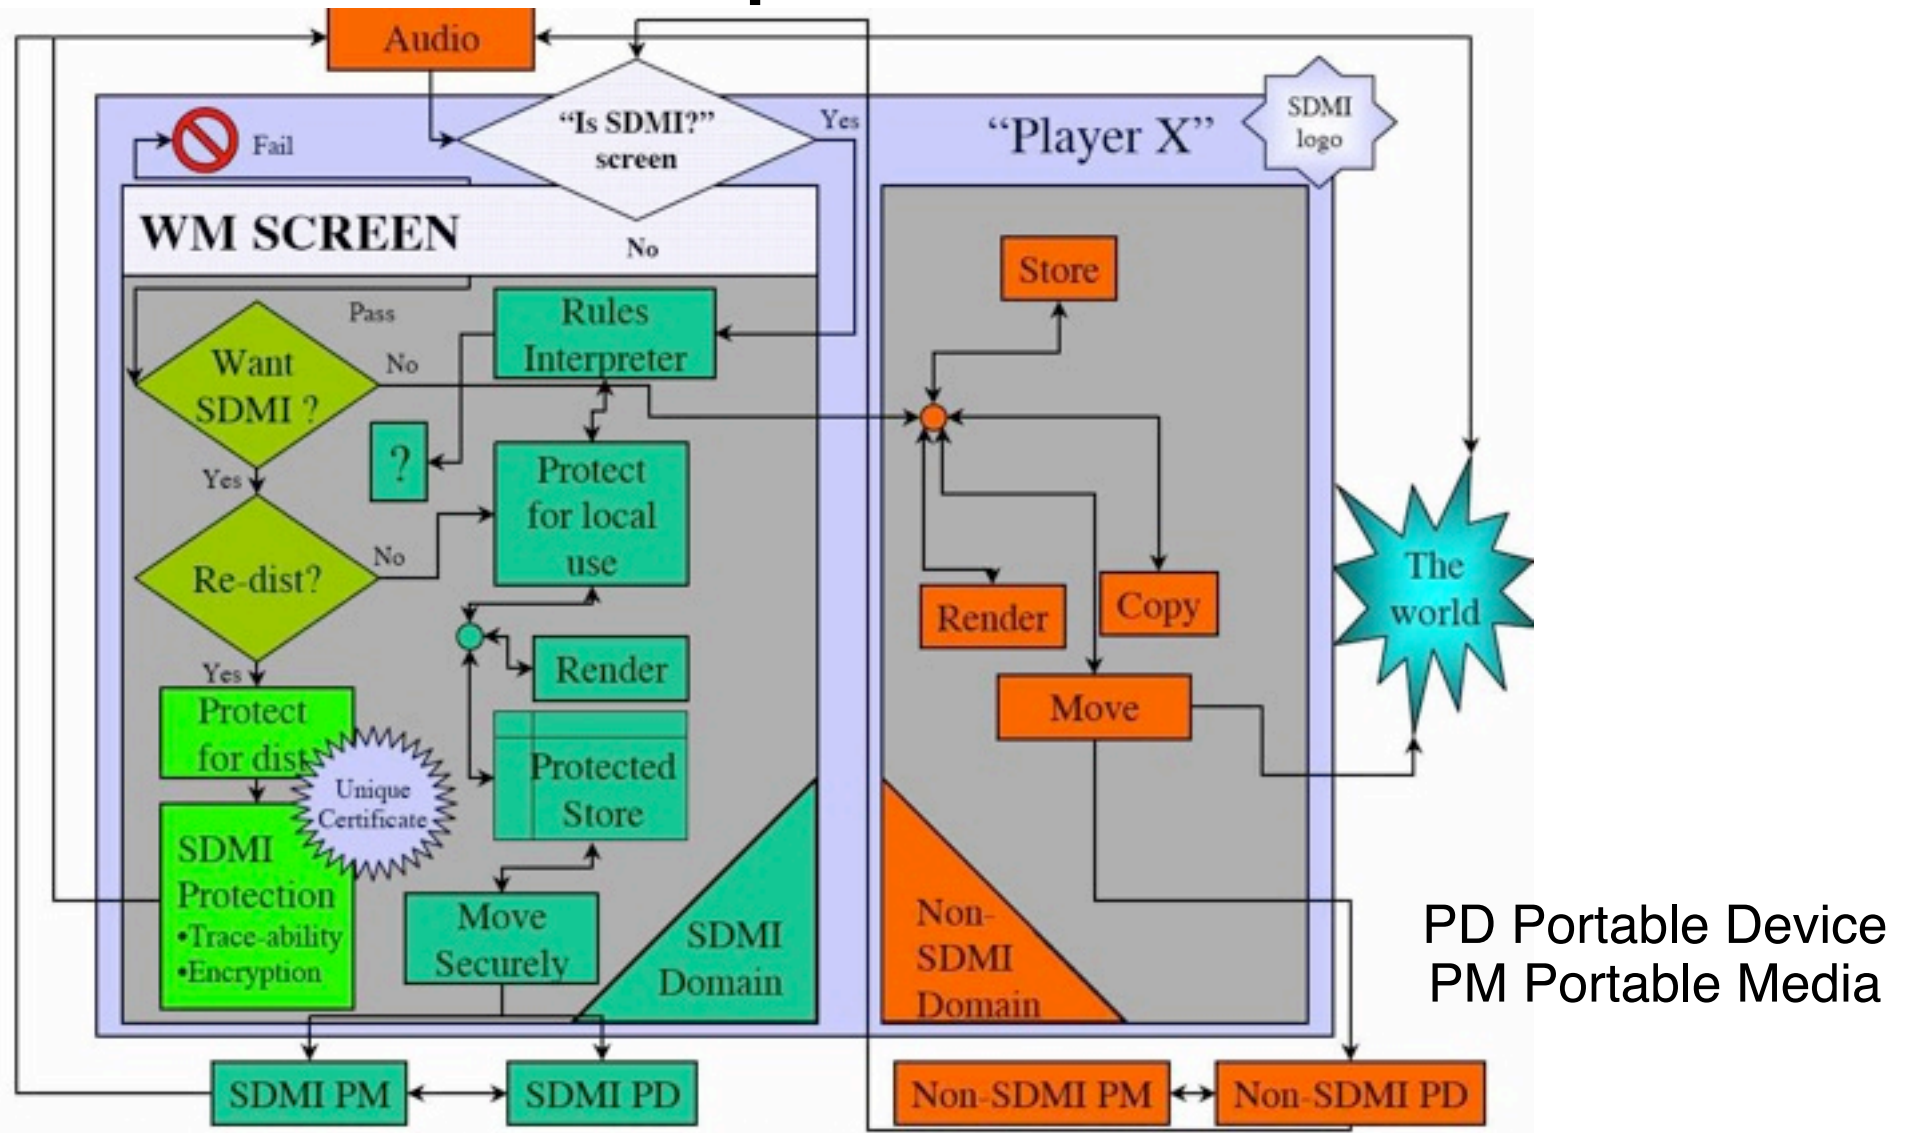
Audio

"Is SDMI?" screen

Yes

No

"Player X"

SDMI logo

Fail

WM SCREEN

Pass

Want SDMI ?

No

Rules Interpreter

?

Yes

Re-dist?

No

Protect for local use

Yes

Render

Protect for dist

Unique Certificate

Protected Store

SDMI Protection
•Trace-ability
•Encryption

Move Securely

SDMI Domain

Store

Render

Copy

Move

The world

Non-SDMI Domain

PD Portable Device
PM Portable Media

SDMI PM

SDMI PD

Non-SDMI PM

Non-SDMI PD